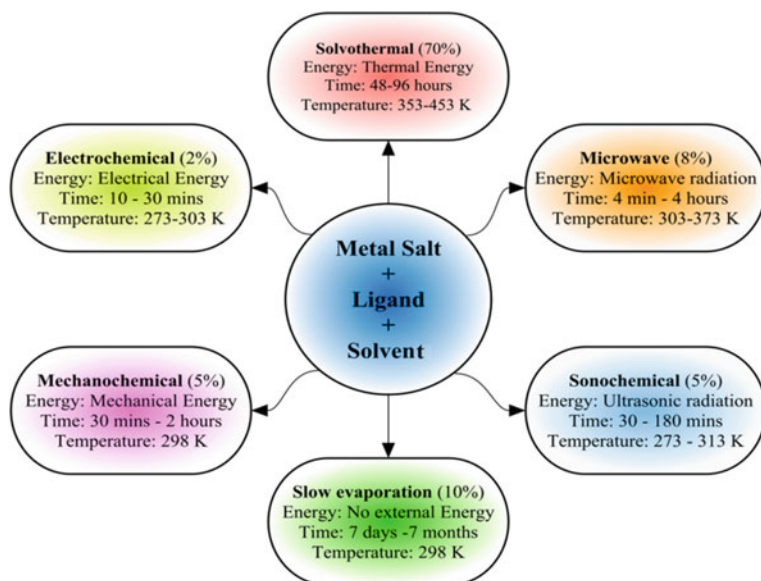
**Solvothermal** (70%)
Energy: Thermal Energy
Time: 48-96 hours
Temperature: 353-453 K

**Electrochemical** (2%)
Energy: Electrical Energy
Time: 10 - 30 mins
Temperature: 273-303 K

**Microwave** (8%)
Energy: Microwave radiation
Time: 4 min - 4 hours
Temperature: 303-373 K

**Metal Salt**
**+**
**Ligand**
**+**
**Solvent**

**Mechanochemical** (5%)
Energy: Mechanical Energy
Time: 30 mins - 2 hours
Temperature: 298 K

**Sonochemical** (5%)
Energy: Ultrasonic radiation
Time: 30 - 180 mins
Temperature: 273 - 313 K

**Slow evaporation** (10%)
Energy: No external Energy
Time: 7 days -7 months
Temperature: 298 K